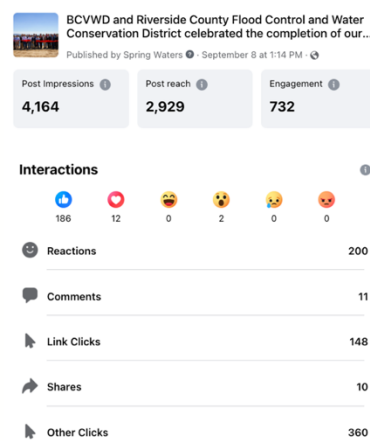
BCVWD and Riverside County Flood Control and Water Conservation District celebrated the completion of our...

Published by Spring Waters · September 8 at 1:14 PM ·

Post Impressions
4,164

Post reach
2,929

Engagement
732

Interactions

186 12 0 2 0 0

Reactions 200

Comments 11

Link Clicks 148

Shares 10

Other Clicks 360